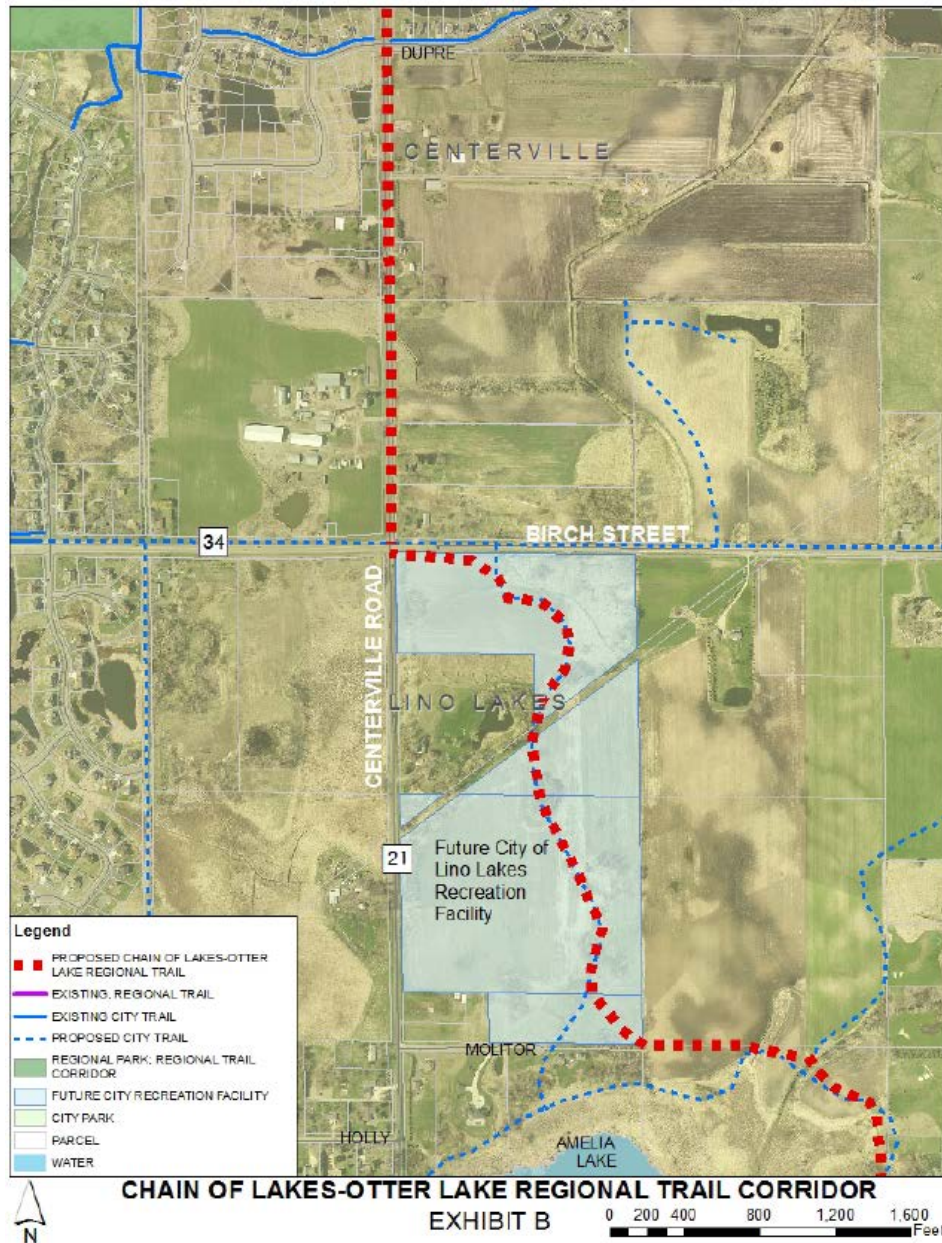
DUPRE

CENTERVILLE

34

BIRCH STREET

CENTERVILLE ROAD

LINO LAKES

21

Future City of Lino Lakes Recreation Facility

Legend

PROPOSED CHAIN OF LAKES-OTTER LAKE REGIONAL TRAIL

EXISTING, REGIONAL TRAIL

EXISTING CITY TRAIL

PROPOSED CITY TRAIL

REGIONAL PARK; REGIONAL TRAIL CORRIDOR

FUTURE CITY RECREATION FACILITY

CITY PARK

PARCEL

WATER

MOLITOR

HOLLY

AMELIA LAKE

N

CHAIN OF LAKES-OTTER LAKE REGIONAL TRAIL CORRIDOR

EXHIBIT B

0 200 400 800 1,200 1,600 Feet